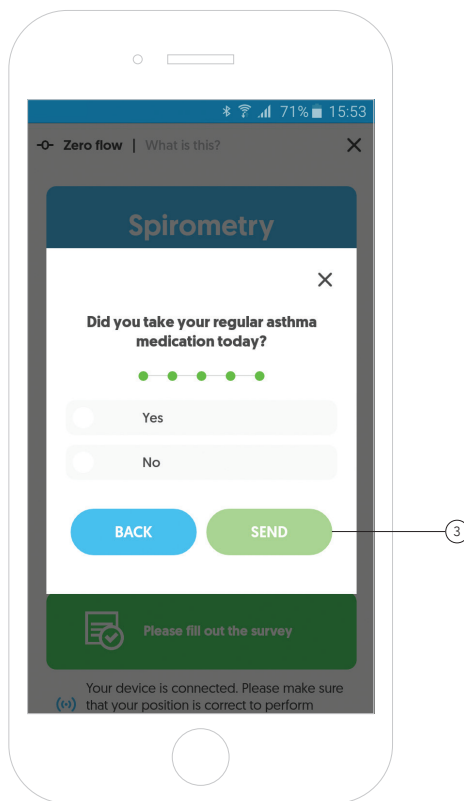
71% 15:53

Zero flow | What is this?

Spirometry

Did you take your regular asthma medication today?

Yes

No

BACK

SEND

3

Please fill out the survey

Your device is connected. Please make sure that your position is correct to perform